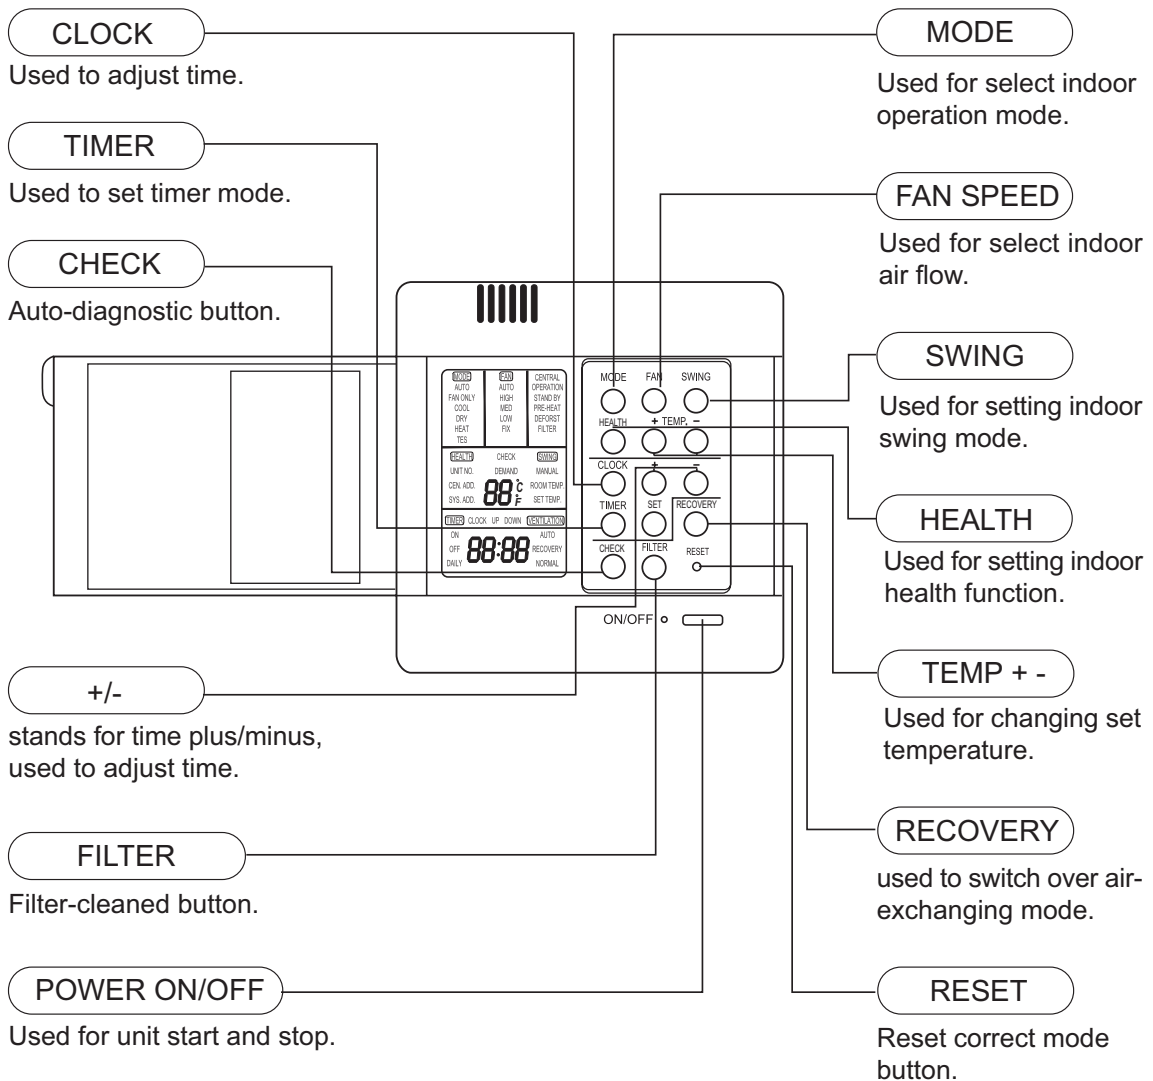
CLOCK
Used to adjust time.

TIMER
Used to set timer mode.

CHECK
Auto-diagnostic button.

MODE
Used for select indoor operation mode.

FAN SPEED
Used for select indoor air flow.

SWING
Used for setting indoor swing mode.

MODE
AUTO
FAN ONLY
COOL
DRY
HEAT
TES

FAN
AUTO
HIGH
MED
LOW
FIX

CENTRAL OPERATION
STAND BY
PRE-HEAT
DEFORST
FILTER

HEALTH
UNIT NO.
CEN. ADD.
SYS. ADD.

CHECK
DEMAND
88 °C °F

SWING
MANUAL
ROOM TEMP.
SET TEMP.

TIMER CLOCK UP DOWN VENTILATION
ON
OFF
DAILY
88:88
AUTO
RECOVERY
NORMAL

MODE FAN SWING
HEALTH + TEMP. -
CLOCK + -
TIMER SET RECOVERY
CHECK FILTER RESET
ON/OFF

HEALTH
Used for setting indoor health function.

+/-
stands for time plus/minus, used to adjust time.

TEMP + -
Used for changing set temperature.

FILTER
Filter-cleaned button.

RECOVERY
used to switch over air-exchanging mode.

POWER ON/OFF
Used for unit start and stop.

RESET
Reset correct mode button.